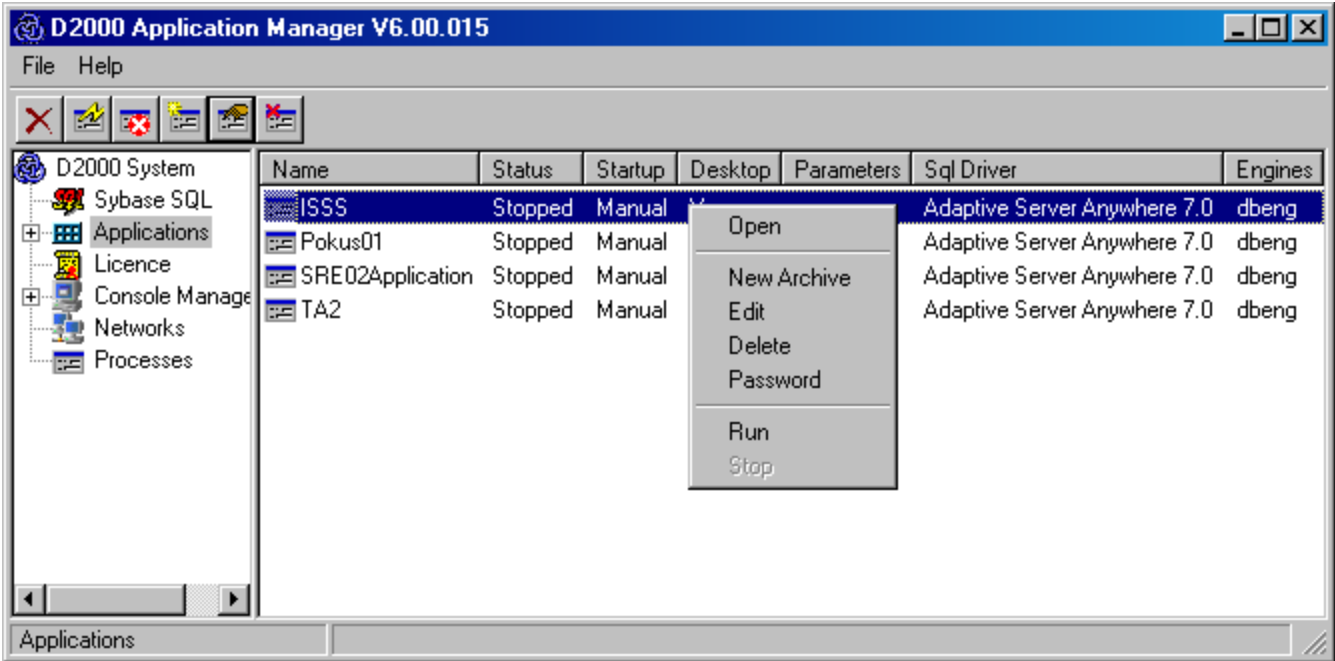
D2000 Application Manager V6.00.015

File Help

D2000 System
Sybase SQL
Applications
Licence
Console Manage
Networks
Processes

| Name | Status | Startup | Desktop | Parameters | Sql Driver | Engines |
|---|---|---|---|---|---|---|
| ISSS | Stopped | Manual | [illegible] | | Adaptive Server Anywhere 7.0 | dbeng |
| Pokus01 | Stopped | Manual | | | Adaptive Server Anywhere 7.0 | dbeng |
| SRE02Application | Stopped | Manual | | | Adaptive Server Anywhere 7.0 | dbeng |
| TA2 | Stopped | Manual | | | Adaptive Server Anywhere 7.0 | dbeng |

Open
New Archive
Edit
Delete
Password
Run
Stop

Applications